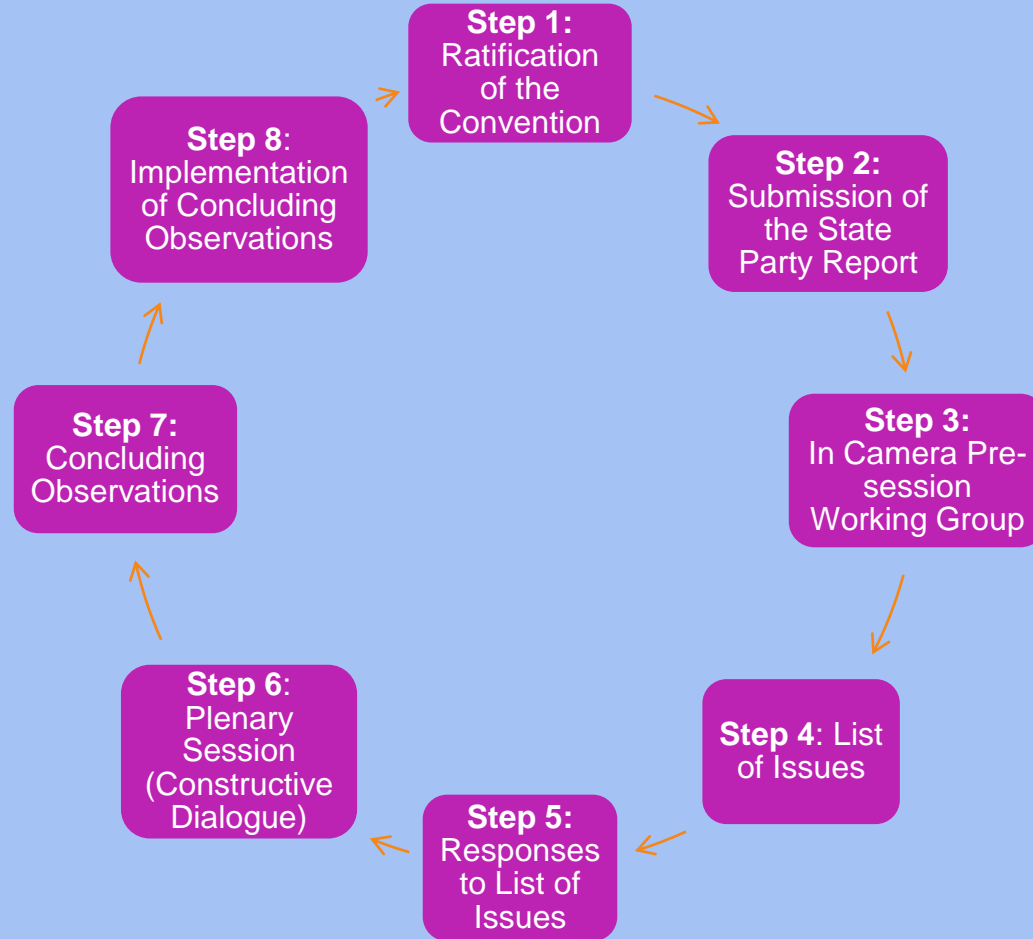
**Step 1:** Ratification of the Convention

**Step 2:** Submission of the State Party Report

**Step 3:** In Camera Pre-session Working Group

**Step 4**: List of Issues

**Step 5:** Responses to List of Issues

**Step 6**: Plenary Session (Constructive Dialogue)

**Step 7:** Concluding Observations

**Step 8**: Implementation of Concluding Observations